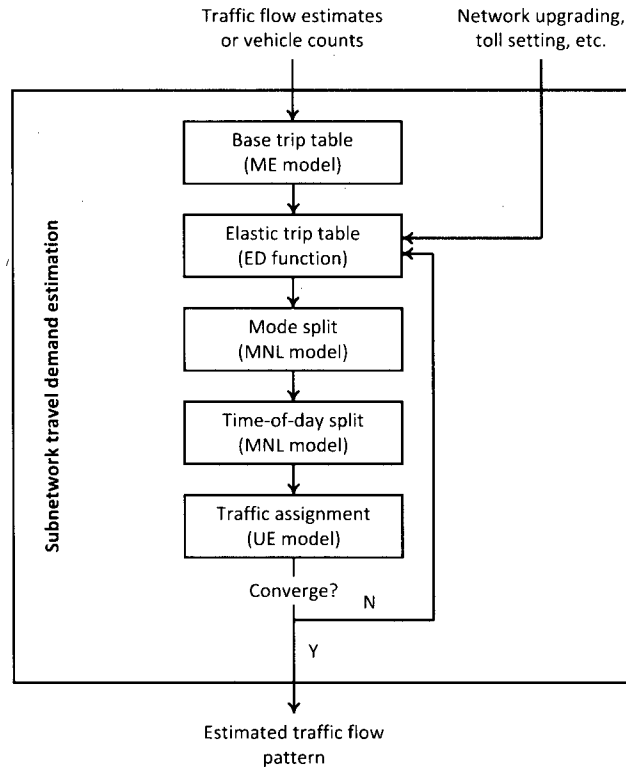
Traffic flow estimates or vehicle counts

Network upgrading, toll setting, etc.

Subnetwork travel demand estimation

Base trip table (ME model)

Elastic trip table (ED function)

Mode split (MNL model)

Time-of-day split (MNL model)

Traffic assignment (UE model)

Converge?

N

Y

Estimated traffic flow pattern